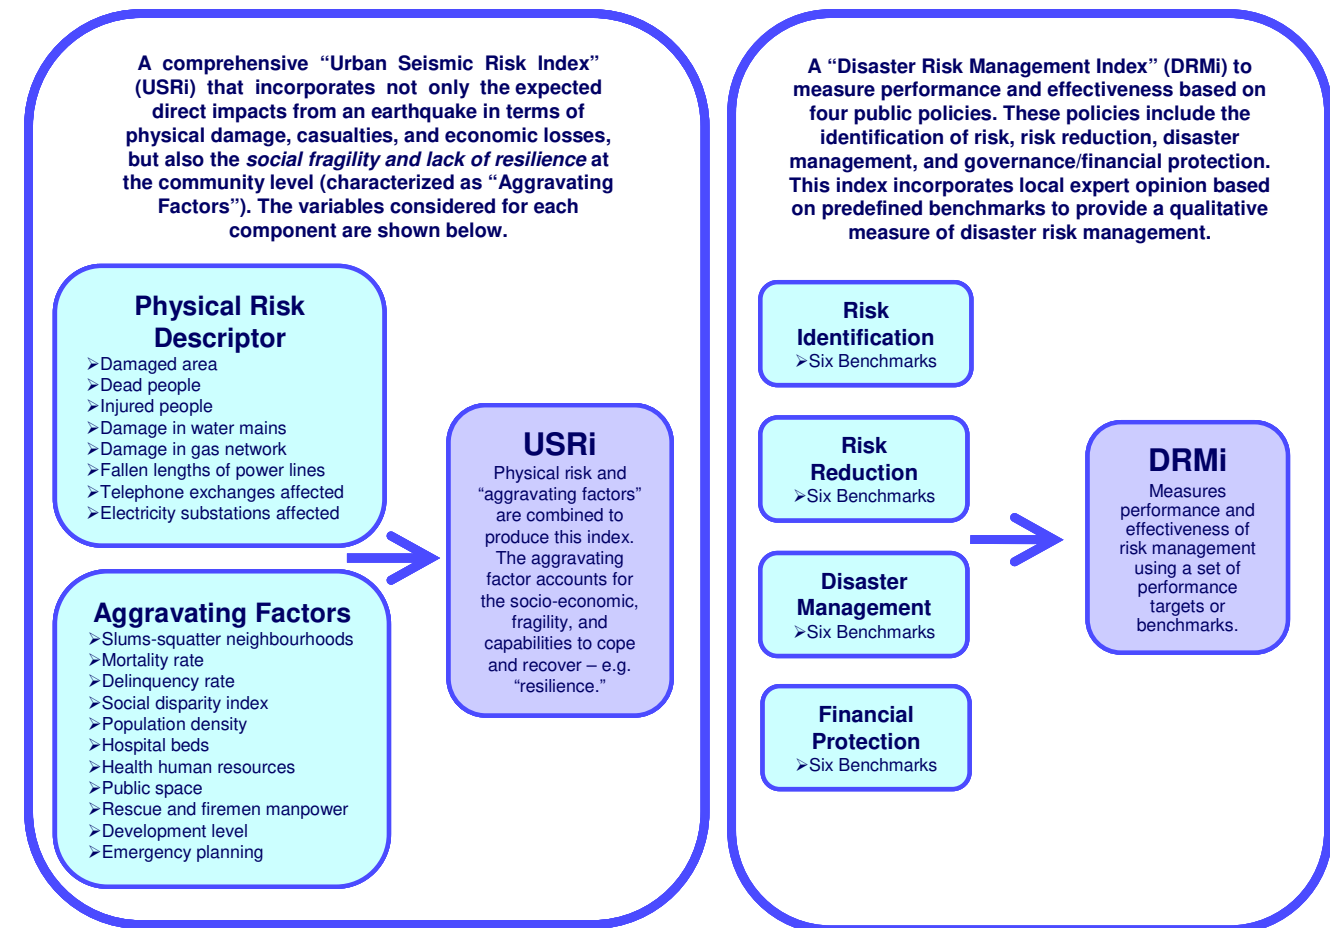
A comprehensive "Urban Seismic Risk Index" (USRi) that incorporates not only the expected direct impacts from an earthquake in terms of physical damage, casualties, and economic losses, but also the *social fragility and lack of resilience* at the community level (characterized as "Aggravating Factors"). The variables considered for each component are shown below.

Physical Risk Descriptor
➢Damaged area
➢Dead people
➢Injured people
➢Damage in water mains
➢Damage in gas network
➢Fallen lengths of power lines
➢Telephone exchanges affected
➢Electricity substations affected

Aggravating Factors
➢Slums-squatter neighbourhoods
➢Mortality rate
➢Delinquency rate
➢Social disparity index
➢Population density
➢Hospital beds
➢Health human resources
➢Public space
➢Rescue and firemen manpower
➢Development level
➢Emergency planning

USRi
Physical risk and "aggravating factors" are combined to produce this index. The aggravating factor accounts for the socio-economic, fragility, and capabilities to cope and recover – e.g. "resilience."

A "Disaster Risk Management Index" (DRMi) to measure performance and effectiveness based on four public policies. These policies include the identification of risk, risk reduction, disaster management, and governance/financial protection. This index incorporates local expert opinion based on predefined benchmarks to provide a qualitative measure of disaster risk management.

Risk Identification
➢Six Benchmarks

Risk Reduction
➢Six Benchmarks

Disaster Management
➢Six Benchmarks

Financial Protection
➢Six Benchmarks

DRMi
Measures performance and effectiveness of risk management using a set of performance targets or benchmarks.